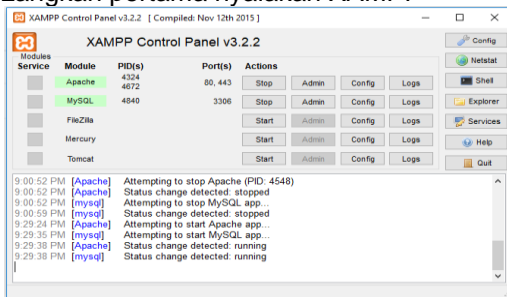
Langkah pertama nyalakan XAMPP.

XAMPP Control Panel v3.2.2 [ Compiled: Nov 12th 2015 ]

XAMPP Control Panel v3.2.2

Modules

| Service | Module | PID(s) | Port(s) | Actions | | | |
|---|---|---|---|---|---|---|---|
| | Apache | 4324 4672 | 80, 443 | Stop | Admin | Config | Logs |
| | MySQL | 4840 | 3306 | Stop | Admin | Config | Logs |
| | FileZilla | | | Start | Admin | Config | Logs |
| | Mercury | | | Start | Admin | Config | Logs |
| | Tomcat | | | Start | Admin | Config | Logs |

Config
Netstat
Shell
Explorer
Services
Help
Quit

9:00:52 PM [Apache] Attempting to stop Apache (PID: 4548)
9:00:52 PM [Apache] Status change detected: stopped
9:00:52 PM [mysql] Attempting to stop MySQL app...
9:00:59 PM [mysql] Status change detected: stopped
9:29:24 PM [Apache] Attempting to start Apache app...
9:29:35 PM [mysql] Attempting to start MySQL app...
9:29:38 PM [Apache] Status change detected: running
9:29:38 PM [mysql] Status change detected: running